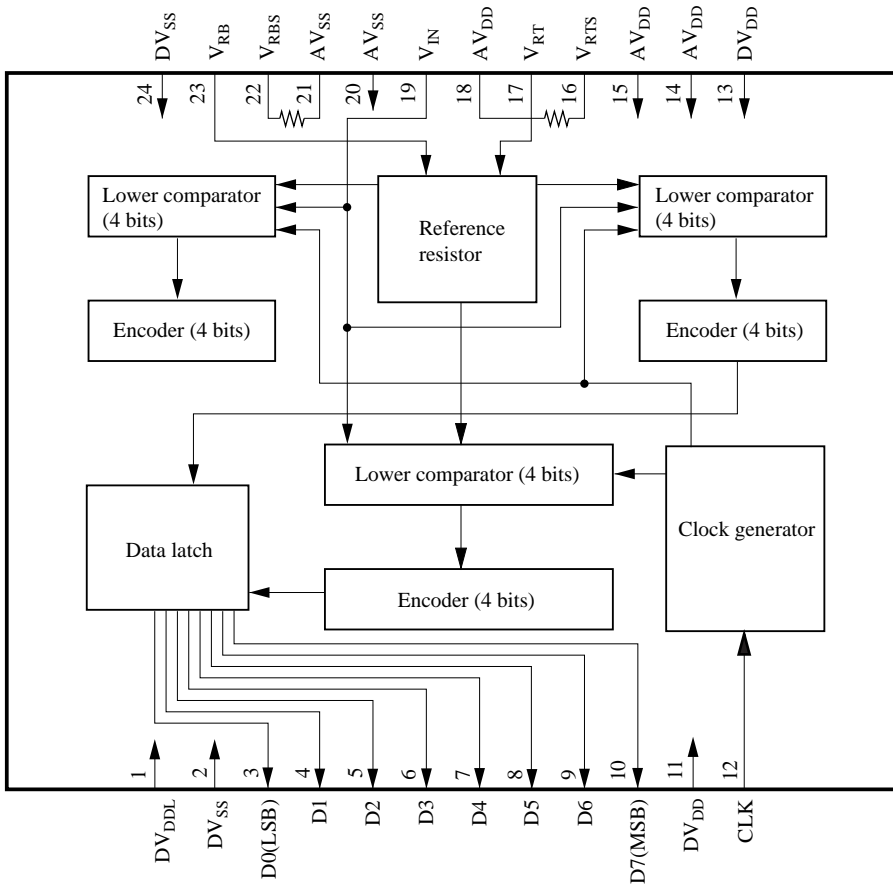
$DV_{SS}$ $V_{RB}$ $V_{RBS}$ $AV_{SS}$ $AV_{SS}$ $V_{IN}$ $AV_{DD}$ $V_{RT}$ $V_{RTS}$ $AV_{DD}$ $AV_{DD}$ $DV_{DD}$

24 23 22 21 20 19 18 17 16 15 14 13

Lower comparator (4 bits)

Reference resistor

Lower comparator (4 bits)

Encoder (4 bits)

Encoder (4 bits)

Lower comparator (4 bits)

Data latch

Clock generator

Encoder (4 bits)

1 2 3 4 5 6 7 8 9 10 11 12

$DV_{DDL}$ $DV_{SS}$ D0(LSB) D1 D2 D3 D4 D5 D6 D7(MSB) $DV_{DD}$ CLK